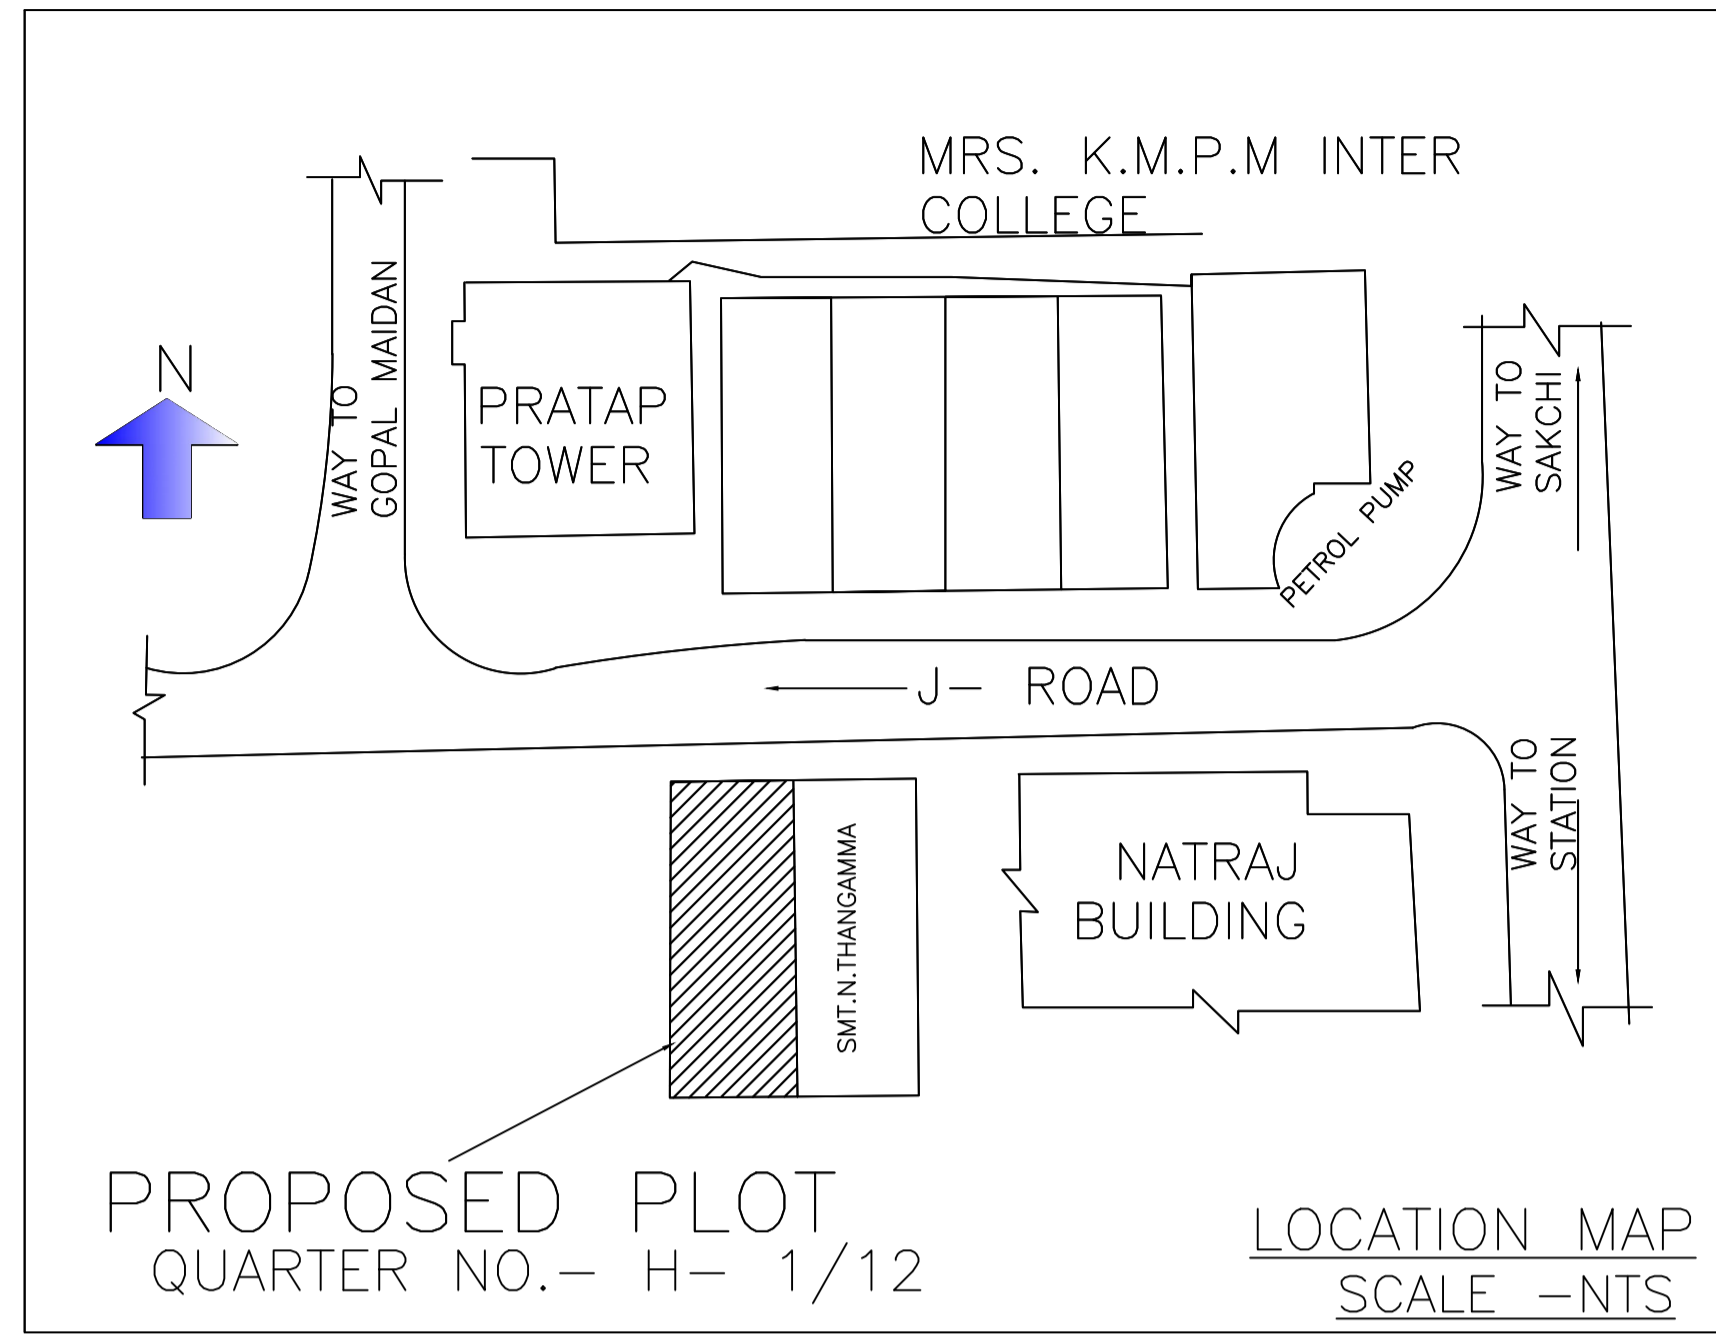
MRS. K.M.P.M INTER COLLEGE

N

WAY TO GOPAL MAIDAN

PRATAP TOWER

PETROL PUMP

WAY TO SAKCHI

J- ROAD

SMT.N.THANGAMMA

NATRAJ BUILDING

WAY TO STATION

PROPOSED PLOT
QUARTER NO.- H- 1/12

LOCATION MAP
SCALE -NTS